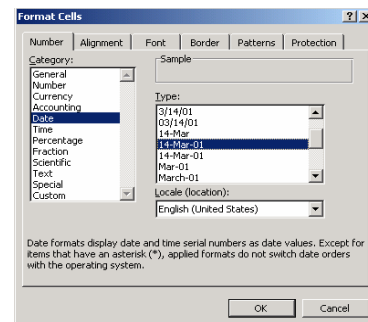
Format Cells

?

Number
Alignment
Font
Border
Patterns
Protection

Category:
General
Number
Currency
Accounting
Date
Time
Percentage
Fraction
Scientific
Text
Special
Custom

Sample

Type:
3/14/01
03/14/01
14-Mar
14-Mar-01
14-Mar-01
Mar-01
March-01

Locale (location):
English (United States)

Date formats display date and time serial numbers as date values. Except for items that have an asterisk (*), applied formats do not switch date orders with the operating system.

OK
Cancel